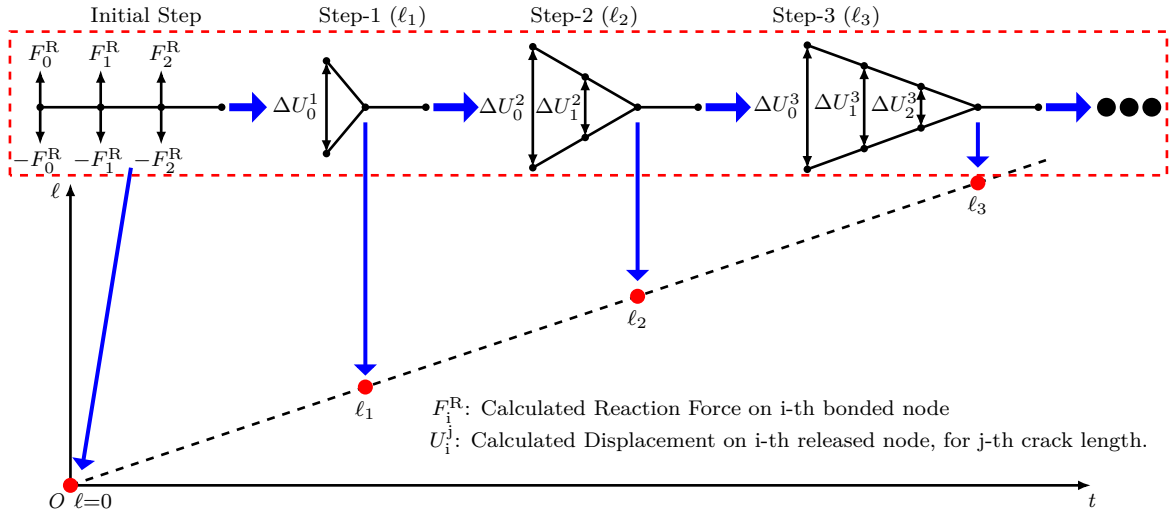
Initial Step

Step-1 ($\ell_1$)

Step-2 ($\ell_2$)

Step-3 ($\ell_3$)

$F_0^R$ $F_1^R$ $F_2^R$

$-F_0^R$ $-F_1^R$ $-F_2^R$

$\Delta U_0^1$

$\Delta U_0^2$ $\Delta U_1^2$

$\Delta U_0^3$ $\Delta U_1^3$ $\Delta U_2^3$

$\ell$

$\ell_3$

$\ell_2$

$\ell_1$

$F_i^R$: Calculated Reaction Force on i-th bonded node

$U_i^j$: Calculated Displacement on i-th released node, for j-th crack length.

$O$ $\ell=0$

$t$